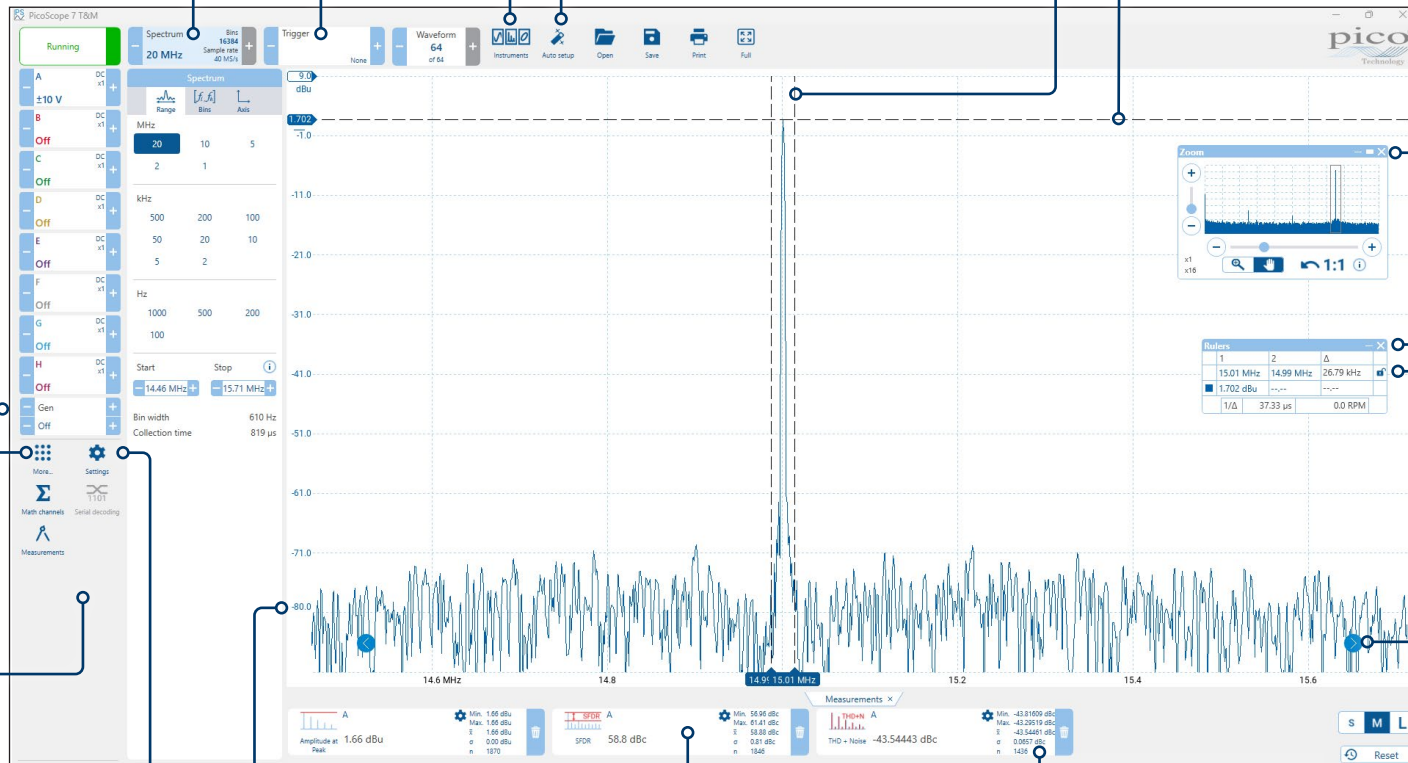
PicoScope 7 T&M

Running

Spectrum 20 MHz Bins 16384 Sample rate 40 MS/s

Trigger None

Waveform 64 of 64

Instruments Auto setup Open Save Print Full

pico Technology

A DC x1 ±10 V
B DC x1 Off
C DC x1 Off
D DC x1 Off
E DC x1 Off
F DC x1 Off
G DC x1 Off
H DC x1 Off
Gen Off

More... Settings
Math channels Serial decoding
Measurements

Spectrum
Range Bins Axis

MHz
| 20 | 10 | 5 |
|---|---|---|
| 2 | 1 | |

kHz
| 500 | 200 | 100 |
|---|---|---|
| 50 | 20 | 10 |
| 5 | 2 | |

Hz
| 1000 | 500 | 200 |
|---|---|---|
| 100 | | |

Start Stop
14.46 MHz 15.71 MHz

Bin width 610 Hz
Collection time 819 μs

9.0 dBu
1.702
-1.0
-11.0
-21.0
-31.0
-41.0
-51.0
-61.0
-71.0
-80.0

14.6 MHz 14.8 14.99 15.01 MHz 15.2 15.4 15.6

Zoom
x1 x16
1:1

Rulers
| | 1 | 2 | Δ |
|---|---|---|---|
| | 15.01 MHz | 14.99 MHz | 26.79 kHz |
| ■ | 1.702 dBu | --.-- | --.-- |
| | 1/Δ | 37.33 μs | 0.0 RPM |

Measurements ×

A Amplitude at Peak 1.66 dBu Min. 1.66 dBu Max. 1.66 dBu x̄ 1.66 dBu σ 0.00 dBu n 1870

SFDR A SFDR 58.8 dBc Min. 56.96 dBc Max. 61.41 dBc x̄ 58.88 dBc σ 0.81 dBc n 1846

THD+N A THD + Noise -43.54443 dBc Min. -43.81609 dBc Max. -43.29519 dBc x̄ -43.54461 dBc σ 0.0857 dBc n 1436

S M L
Reset